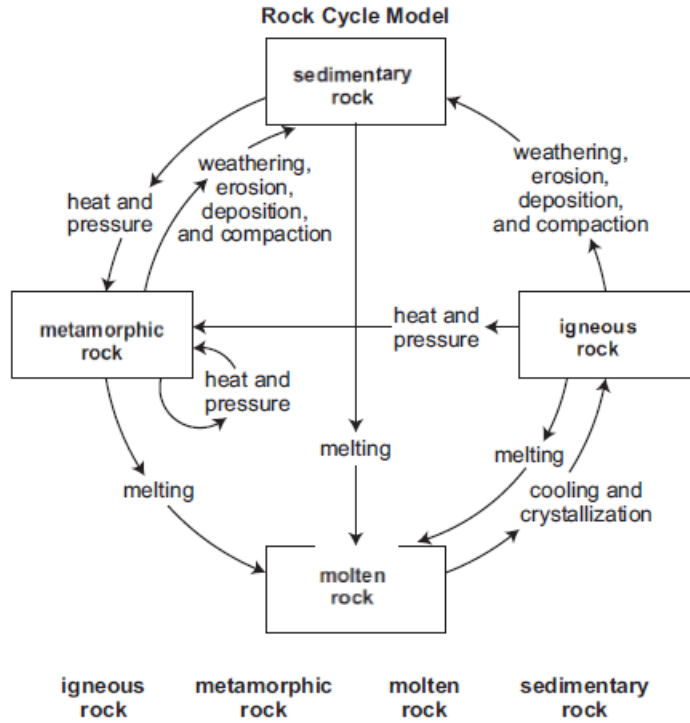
Rock Cycle Model

sedimentary rock

heat and pressure

weathering, erosion, deposition, and compaction

weathering, erosion, deposition, and compaction

metamorphic rock

heat and pressure

igneous rock

heat and pressure

melting

melting

melting

cooling and crystallization

molten rock

igneous rock

metamorphic rock

molten rock

sedimentary rock